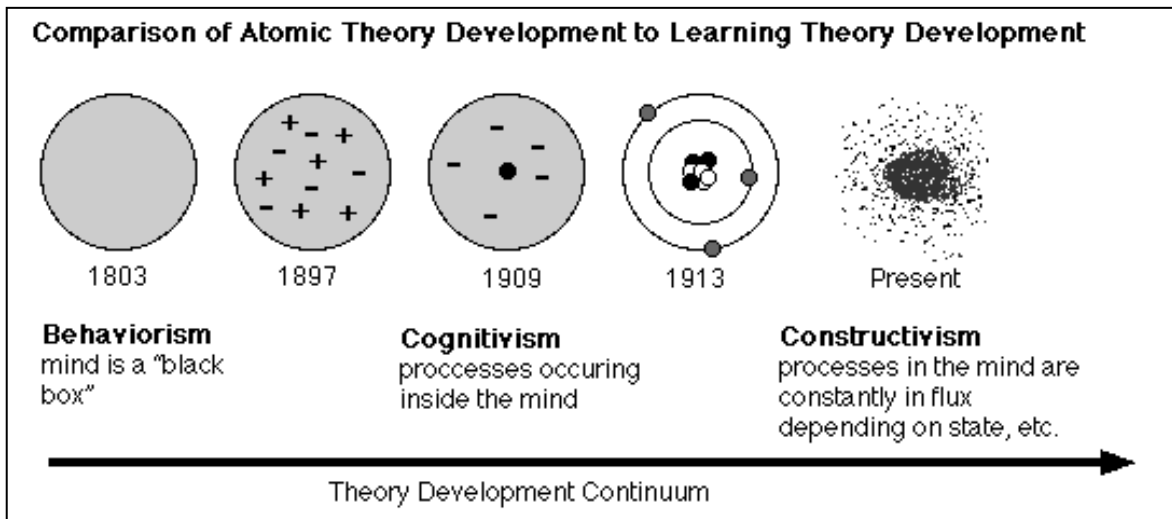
Comparison of Atomic Theory Development to Learning Theory Development

+ - + - + + - + - - + +

- - - - -

1803

1897

1909

1913

Present

**Behaviorism**
mind is a "black box"

**Cognitivism**
proccesses occuring inside the mind

**Constructivism**
processes in the mind are constantly in flux depending on state, etc.

Theory Development Continuum